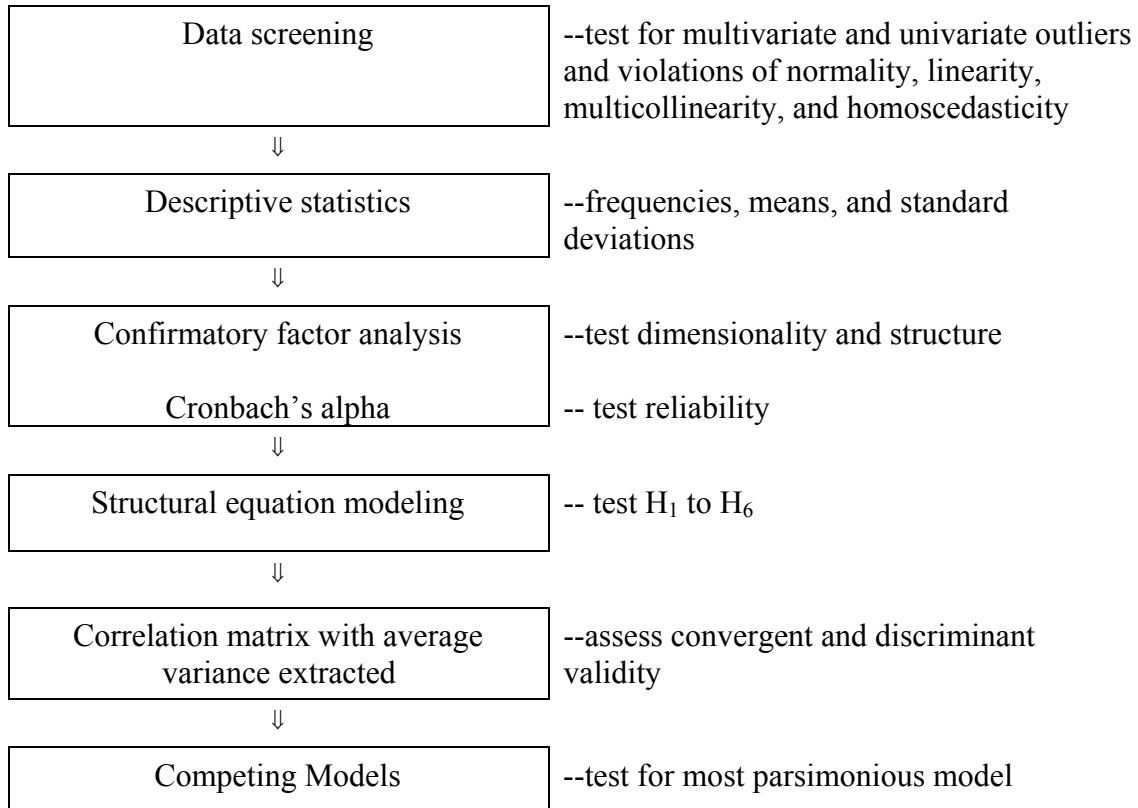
Data screening

--test for multivariate and univariate outliers and violations of normality, linearity, multicollinearity, and homoscedasticity

⇓

Descriptive statistics

--frequencies, means, and standard deviations

⇓

Confirmatory factor analysis

--test dimensionality and structure

Cronbach's alpha

-- test reliability

⇓

Structural equation modeling

-- test $H_1$ to $H_6$

⇓

Correlation matrix with average variance extracted

--assess convergent and discriminant validity

⇓

Competing Models

--test for most parsimonious model